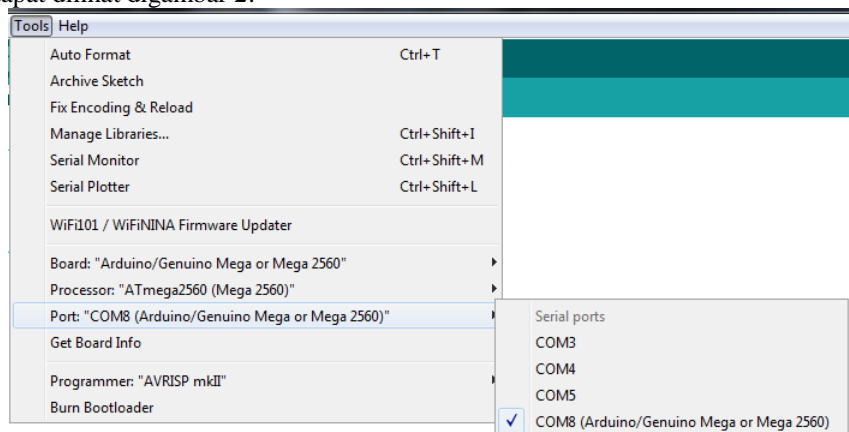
dapat dilihat digambar 2.

Tools Help

Auto Format Ctrl+T
Archive Sketch
Fix Encoding & Reload
Manage Libraries... Ctrl+Shift+I
Serial Monitor Ctrl+Shift+M
Serial Plotter Ctrl+Shift+L

WiFi101 / WiFiNINA Firmware Updater

Board: "Arduino/Genuino Mega or Mega 2560"
Processor: "ATmega2560 (Mega 2560)"
Port: "COM8 (Arduino/Genuino Mega or Mega 2560)"
Get Board Info

Programmer: "AVRISP mkII"
Burn Bootloader

Serial ports
COM3
COM4
COM5
✓ COM8 (Arduino/Genuino Mega or Mega 2560)